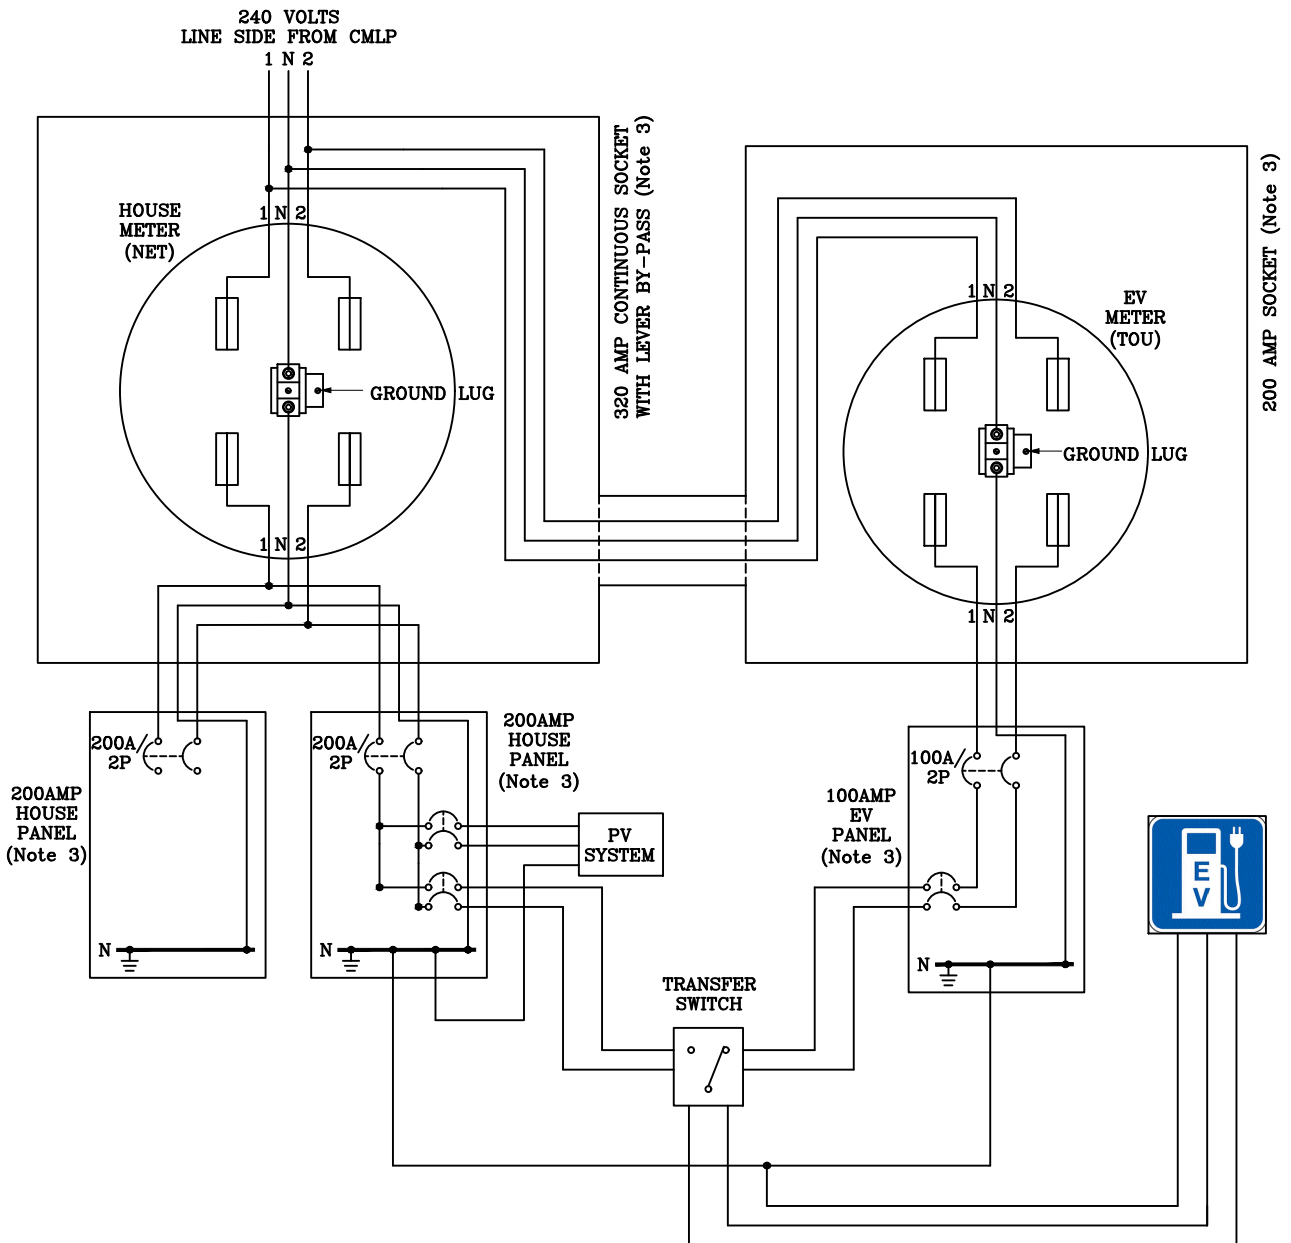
240 VOLTS
LINE SIDE FROM CMLP
1 N 2

HOUSE
METER
(NET)

1 N 2

GROUND LUG

1 N 2

320 AMP CONTINUOUS SOCKET
WITH LEVER BY-PASS (Note 3)

200 AMP SOCKET (Note 3)

1 N 2

EV
METER
(TOU)

GROUND LUG

1 N 2

200A/
2P

200AMP
HOUSE
PANEL
(Note 3)

N

200A/
2P

N

200AMP
HOUSE
PANEL
(Note 3)

PV
SYSTEM

100AMP
EV
PANEL
(Note 3)

100A/
2P

N

TRANSFER
SWITCH

E
V